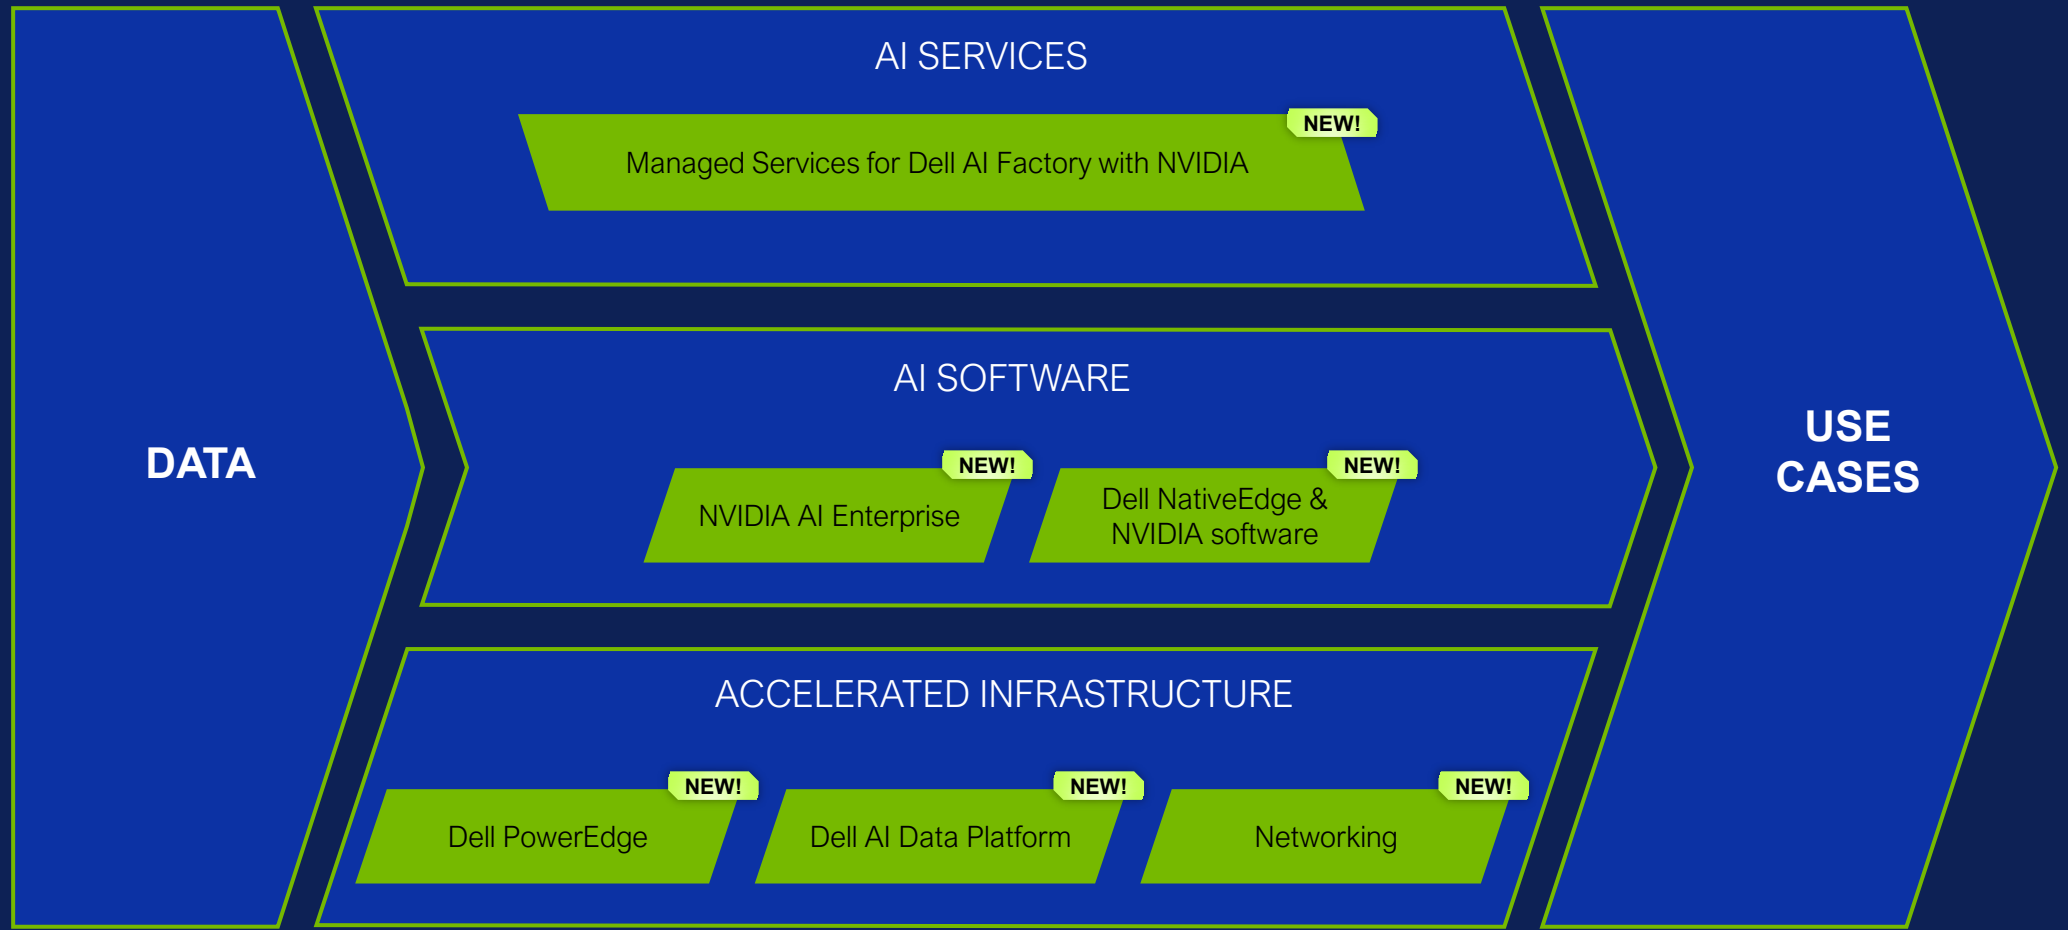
DATA

AI SERVICES

NEW!

Managed Services for Dell AI Factory with NVIDIA

AI SOFTWARE

NEW!

NVIDIA AI Enterprise

NEW!

Dell NativeEdge & NVIDIA software

ACCELERATED INFRASTRUCTURE

NEW!

Dell PowerEdge

NEW!

Dell AI Data Platform

NEW!

Networking

USE CASES